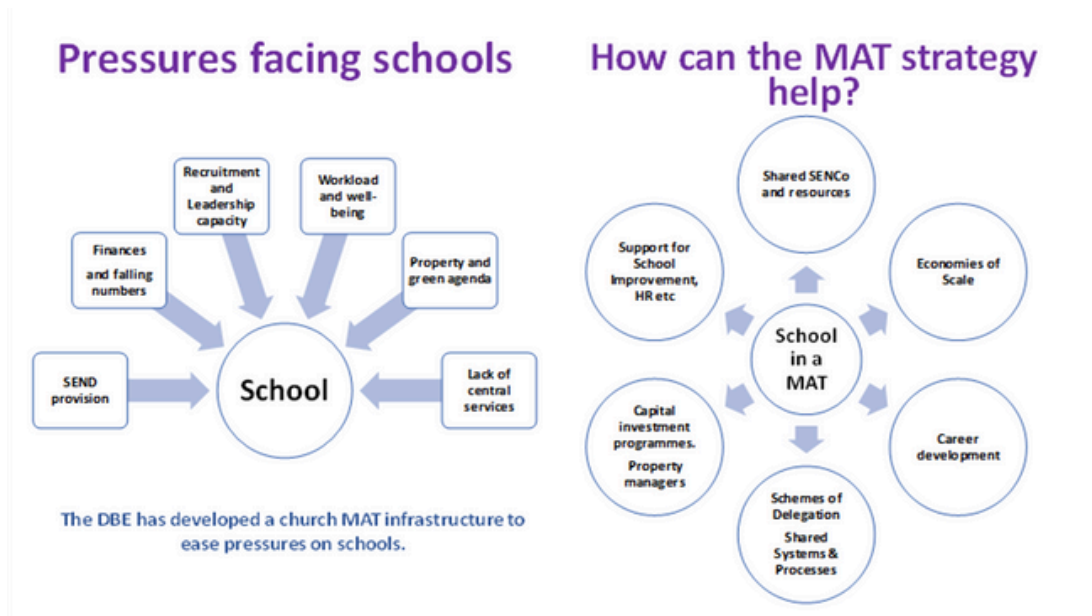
Pressures facing schools

Recruitment and Leadership capacity

Workload and well-being

Finances and falling numbers

Property and green agenda

SEND provision

School

Lack of central services

The DBE has developed a church MAT infrastructure to ease pressures on schools.

How can the MAT strategy help?

Shared SENCo and resources

Support for School Improvement, HR etc

Economies of Scale

School in a MAT

Capital investment programmes.

Property managers

Career development

Schemes of Delegation

Shared Systems & Processes